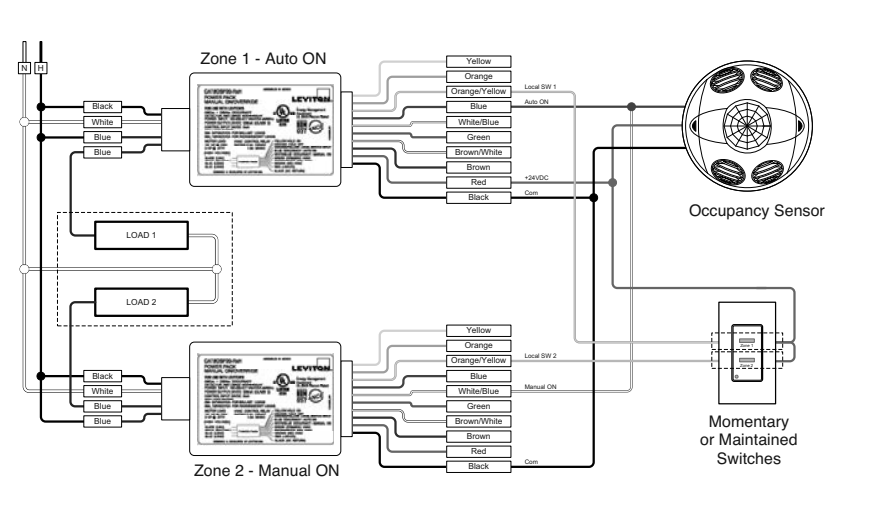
N H

Zone 1 - Auto ON

Black
White
Blue
Blue

LEVITON

Yellow
Orange
Orange/Yellow
Blue
White/Blue
Green
Brown/White
Brown
Red
Black

Local SW 1
Auto ON
+24VDC
Com

Occupancy Sensor

LOAD 1
LOAD 2

Zone 2 - Manual ON

Black
White
Blue
Blue

LEVITON

Yellow
Orange
Orange/Yellow
Blue
White/Blue
Green
Brown/White
Brown
Red
Black

Local SW 2
Manual ON
Com

Zone 1
Zone 2

Momentary or Maintained Switches